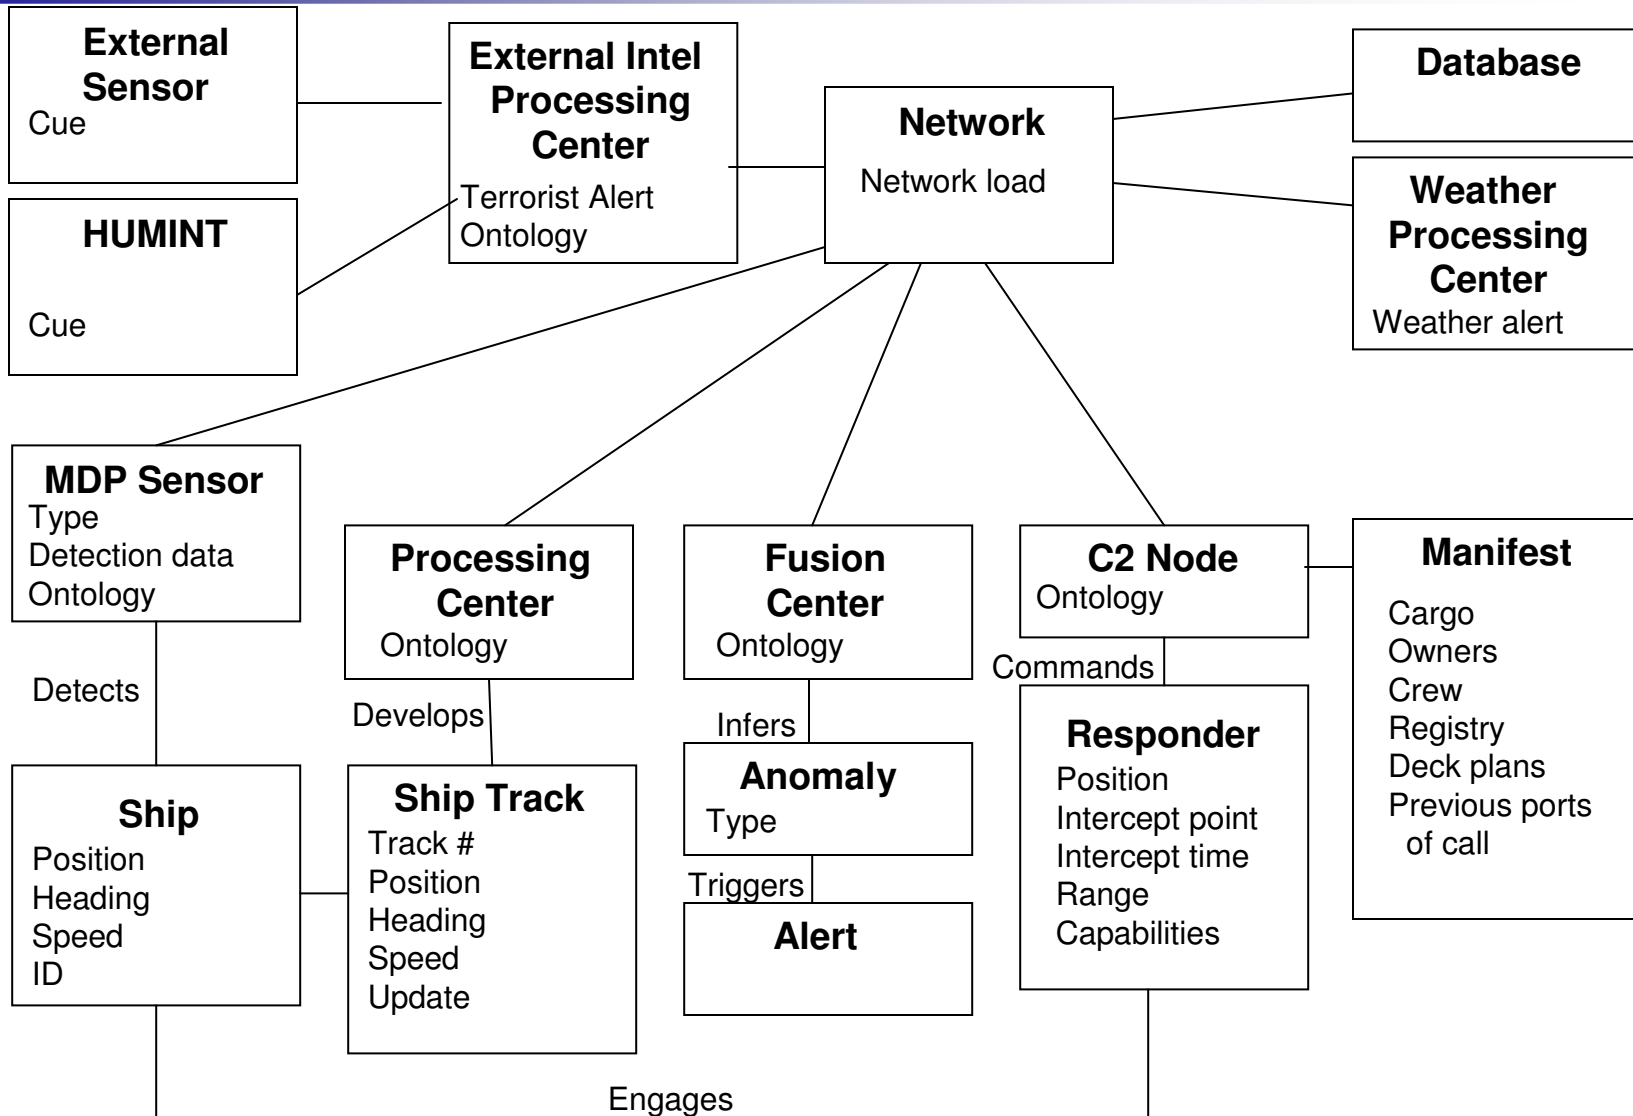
**External Sensor**
Cue

**External Intel Processing Center**
Terrorist Alert
Ontology

**Network**
Network load

**Database**

**HUMINT**
Cue

**Weather Processing Center**
Weather alert

**MDP Sensor**
Type
Detection data
Ontology

**Processing Center**
Ontology

**Fusion Center**
Ontology

**C2 Node**
Ontology

**Manifest**
Cargo
Owners
Crew
Registry
Deck plans
Previous ports of call

Detects

Develops

Infers

Commands

**Ship**
Position
Heading
Speed
ID

**Ship Track**
Track #
Position
Heading
Speed
Update

**Anomaly**
Type

Triggers

**Alert**

**Responder**
Position
Intercept point
Intercept time
Range
Capabilities

Engages